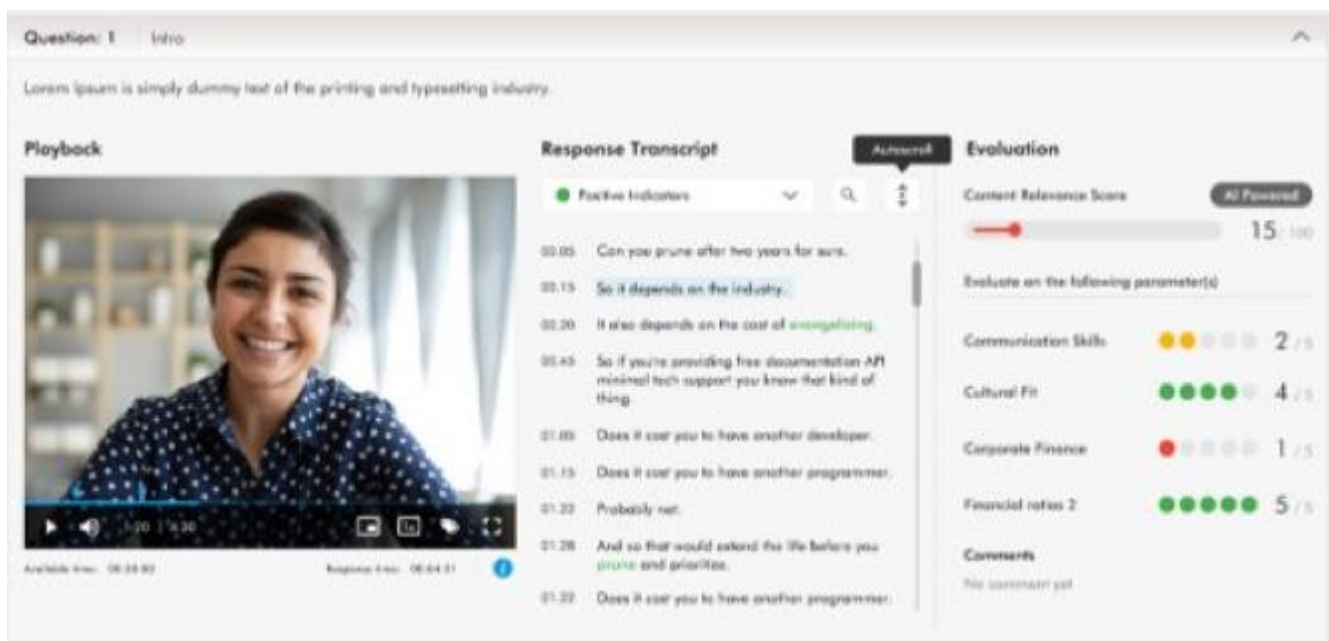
Question: 1 Intro

Lorem Ipsum is simply dummy text of the printing and typesetting industry.

Playback

1:20 / 6:30

Available time: 06:28:80

Response time: 06:04:31

Response Transcript

Autoscroll

Positive Indicators

00.05 Can you prune after two years for sure.

00.15 So it depends on the industry.

00.20 It also depends on the cost of evangelizing.

00.45 So if you're providing free documentation API minimal tech support you know that kind of thing.

01.05 Does it cost you to have another developer.

01.15 Does it cost you to have another programmer.

01.22 Probably not.

01.28 And so that would extend the life before you prune and priorities.

01.32 Does it cost you to have another programmer.

Evaluation

Content Relevance Score

AI Powered

15 / 100

Evaluate on the following parameter(s)

Communication Skills 2 / 5

Cultural Fit 4 / 5

Corporate Finance 1 / 5

Financial ratios 2 5 / 5

Comments

No comment yet